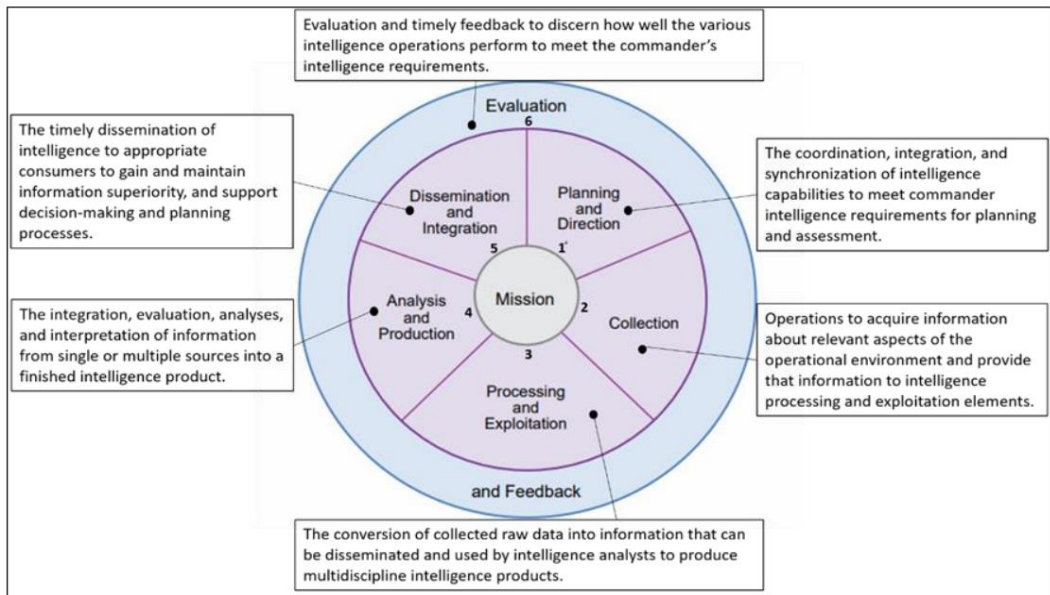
Evaluation and timely feedback to discern how well the various intelligence operations perform to meet the commander's intelligence requirements.

The timely dissemination of intelligence to appropriate consumers to gain and maintain information superiority, and support decision-making and planning processes.

Evaluation

6

Dissemination and Integration

5

Planning and Direction

1

The coordination, integration, and synchronization of intelligence capabilities to meet commander intelligence requirements for planning and assessment.

The integration, evaluation, analyses, and interpretation of information from single or multiple sources into a finished intelligence product.

Analysis and Production

4

Mission

2

Collection

Operations to acquire information about relevant aspects of the operational environment and provide that information to intelligence processing and exploitation elements.

3

Processing and Exploitation

and Feedback

The conversion of collected raw data into information that can be disseminated and used by intelligence analysts to produce multidiscipline intelligence products.